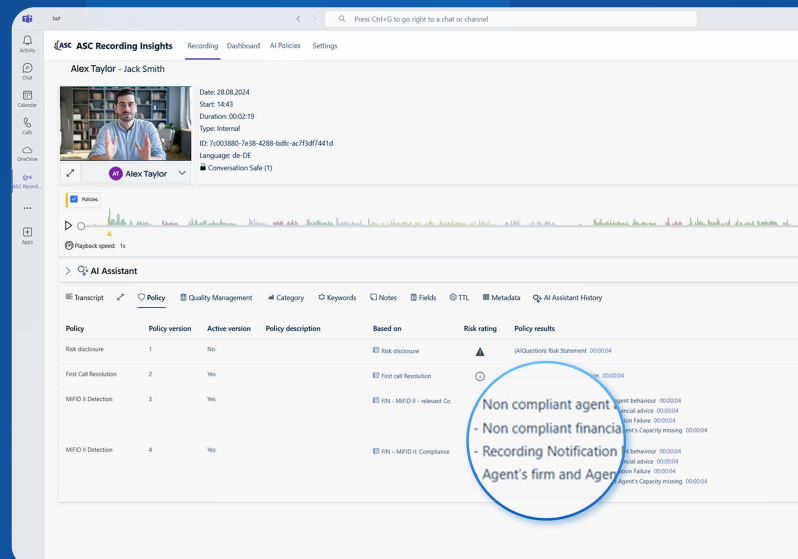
TAP

Press Ctrl+G to go right to a chat or channel

Activity
Chat
Calendar
Calls
OneDrive
ASC Record...
...
Apps

ASC Recording Insights

Recording Dashboard AI Policies Settings

Alex Taylor - Jack Smith

Date: 28.08.2024
Start: 14:43
Duration: 00:02:19
Type: Internal
ID: 7c003880-7e38-4288-bdfc-ac7f3df7441d
Language: de-DE
Conversation Safe (1)

AT Alex Taylor

Policies

Playback speed: 1x

AI Assistant

Transcript Policy Quality Management Category Keywords Notes Fields TTL Metadata AI Assistant History

| Policy | Policy version | Active version | Policy description | Based on | Risk rating | Policy results |
|---|---|---|---|---|---|---|
| Risk disclosure | 1 | No | | Risk disclosure | | (AIQuestion) Risk Statement 00:00:04 |
| First Call Resolution | 2 | Yes | | First call Resolution | | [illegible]tion 00:00:04 |
| MiFID II Detection | 3 | Yes | | FIN - MiFID II - relevant Co | | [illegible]gent behaviour 00:00:04 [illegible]ncial advice 00:00:04 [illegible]tion Failure 00:00:04 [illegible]gent's Capacity missing 00:00:04 |
| MiFID II Detection | 4 | Yes | | FIN - MiFID II: Compliance | | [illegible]gent behaviour 00:00:04 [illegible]ncial advice 00:00:04 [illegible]tion Failure 00:00:04 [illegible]gent's Capacity missing 00:00:04 |

Non compliant agent
- Non compliant financia
- Recording Notification
Agent's firm and Agen